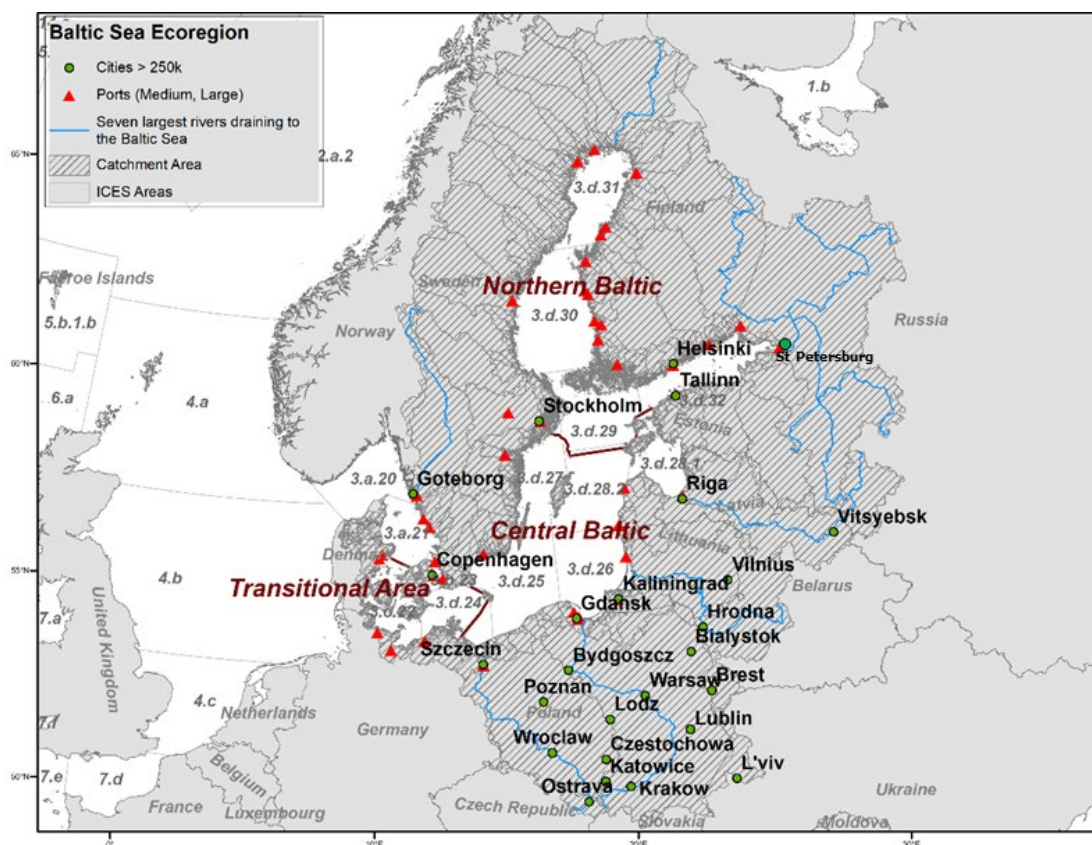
Baltic Sea Ecoregion

Cities > 250k

Ports (Medium, Large)

Seven largest rivers draining to the Baltic Sea

Catchment Area

ICES Areas

1.b

2.a.2

3.d.31

Finland

Faroe Islands

Sweden

Northern Baltic

5.b.1.b

3.d.30

Norway

Russia

Helsinki

St Petersburg

6.a

4.a

Tallinn

3.d.32

Stockholm

3.d.29

Estonia

3.d.28.1

3.a.20

3.d.27

Goteborg

3.d.28.2

Riga

Latvia

3.a.21

Central Baltic

Vitsyebsk

Lithuania

Denmark

Copenhagen

Vilnius

4.b

Transitional Area

3.d.23

3.d.25

3.d.26

Kaliningrad

Belarus

3.d.22

3.d.24

Gdansk

Hrodna

United Kingdom

7.a

Szczecin

Bialystok

Bydgoszcz

Brest

Poznan

Warsaw

4.c

Netherlands

Poland

Lodz

Lublin

7.f

Germany

Wroclaw

Czestochowa

Belgium

Katowice

L'viv

7.e

7.d

Ostrava

Krakow

France

Luxembourg

Czech Republic

Slovakia

Ukraine

Moldova